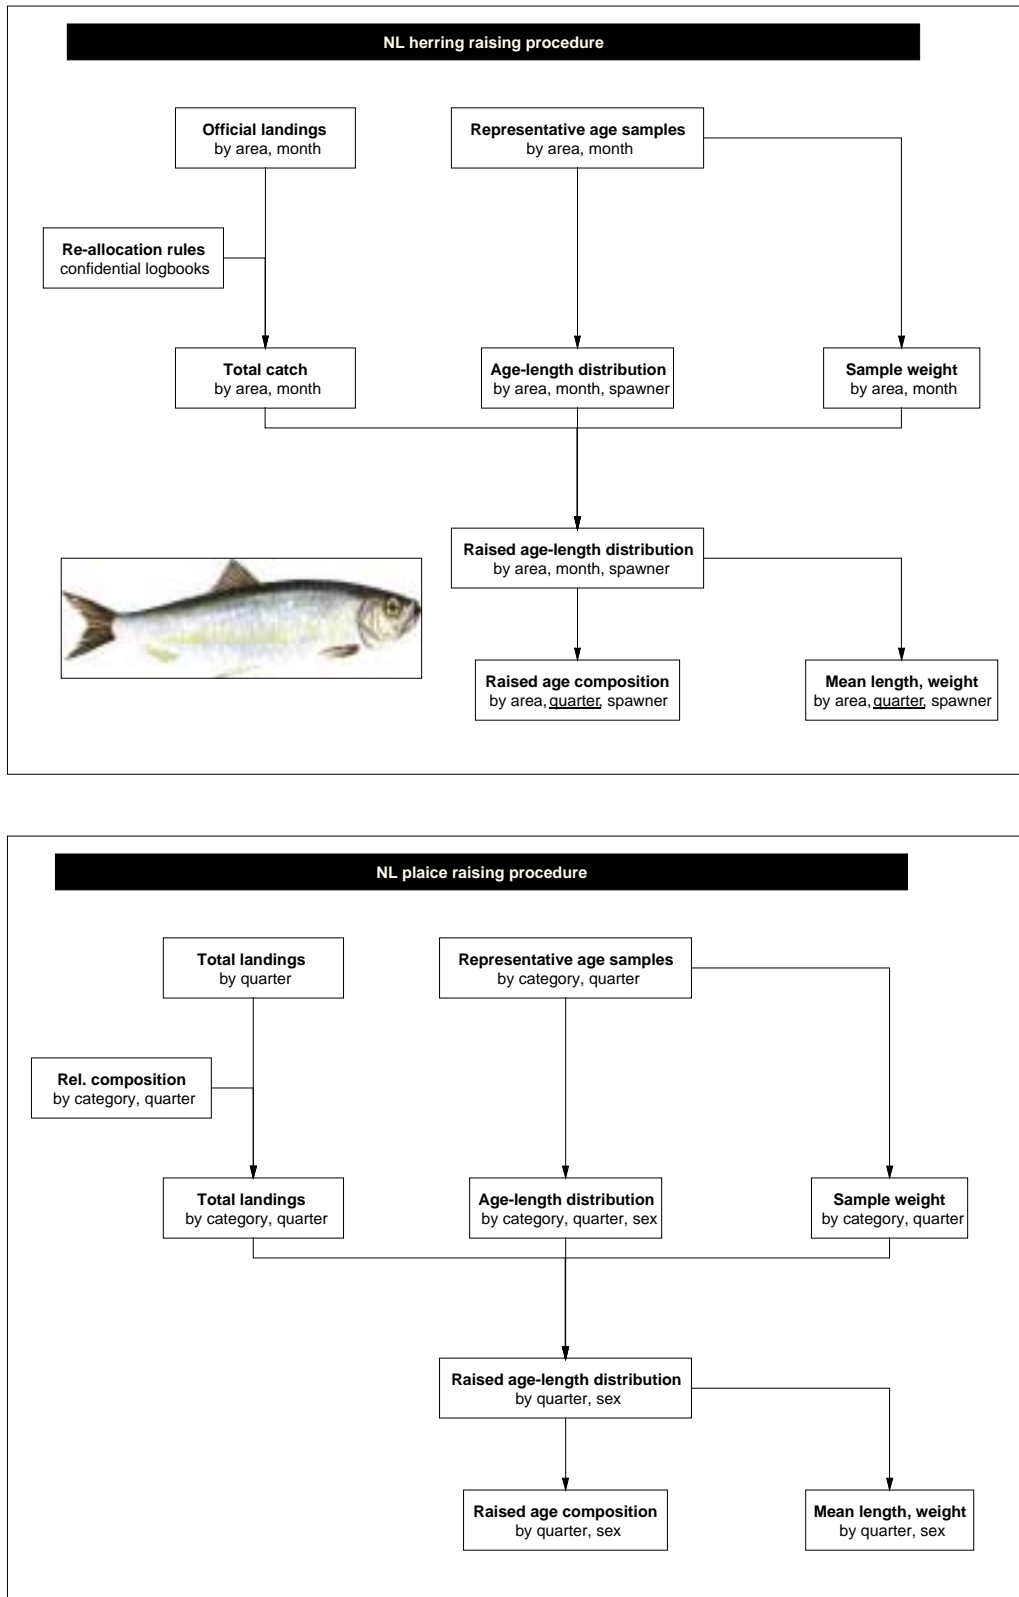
NL herring raising procedure

**Official landings**
by area, month

**Representative age samples**
by area, month

**Re-allocation rules**
confidential logbooks

**Total catch**
by area, month

**Age-length distribution**
by area, month, spawner

**Sample weight**
by area, month

**Raised age-length distribution**
by area, month, spawner

**Raised age composition**
by area, quarter, spawner

**Mean length, weight**
by area, quarter, spawner

NL plaice raising procedure

**Total landings**
by quarter

**Representative age samples**
by category, quarter

**Rel. composition**
by category, quarter

**Total landings**
by category, quarter

**Age-length distribution**
by category, quarter, sex

**Sample weight**
by category, quarter

**Raised age-length distribution**
by quarter, sex

**Raised age composition**
by quarter, sex

**Mean length, weight**
by quarter, sex